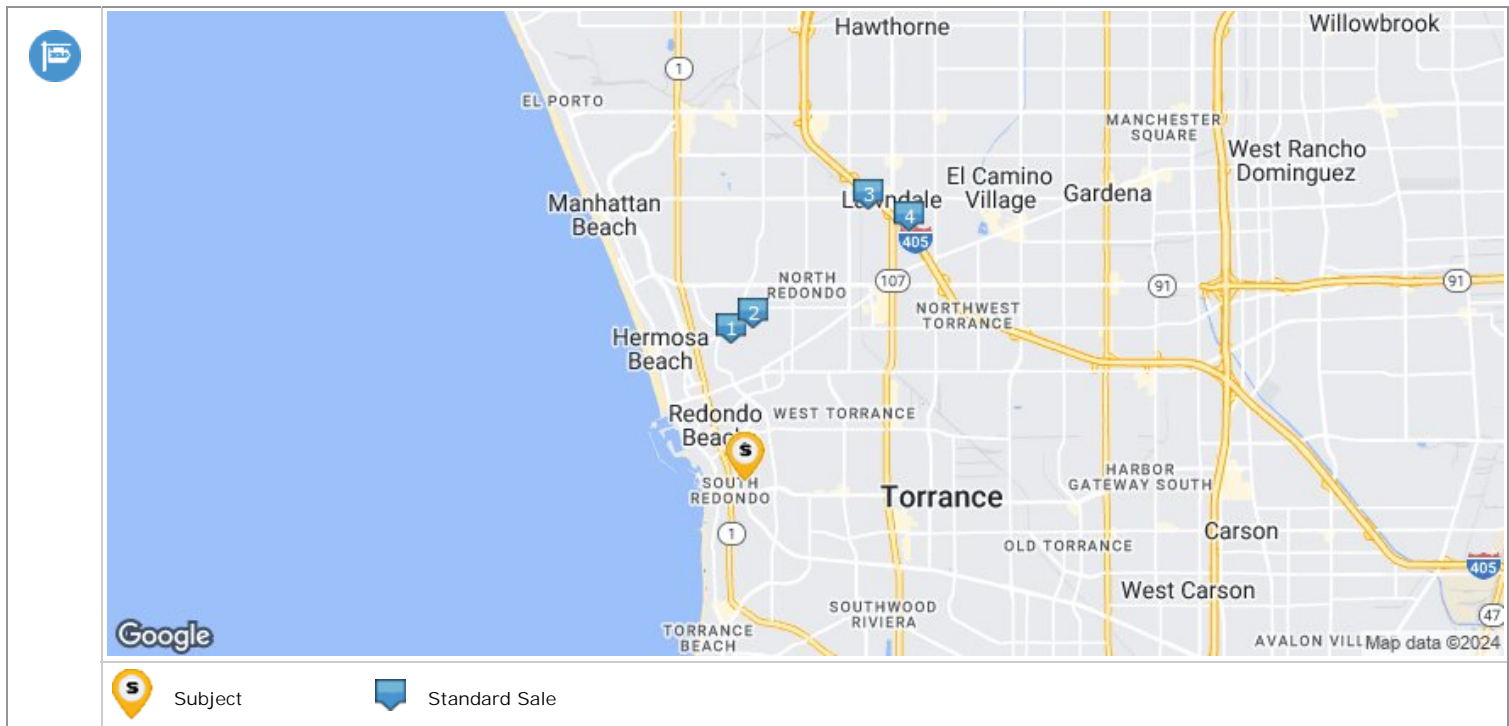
Hawthorne
Willowbrook
1
EL PORTO
MANCHESTER SQUARE
West Rancho Dominguez
El Camino Village
Gardena
Manhattan Beach
3
Lawndale
4
405
NORTH REDONDO
107
91
91
NORTHWEST TORRANCE
2
1
Hermosa Beach
Redondo Beach
WEST TORRANCE
S
SOUTH REDONDO
HARBOR GATEWAY SOUTH
Torrance
1
Carson
OLD TORRANCE
West Carson
405
SOUTHWOOD RIVIERA
47
Google
TORRANCE BEACH
AVALON VILL
Map data ©2024

S Subject
Standard Sale